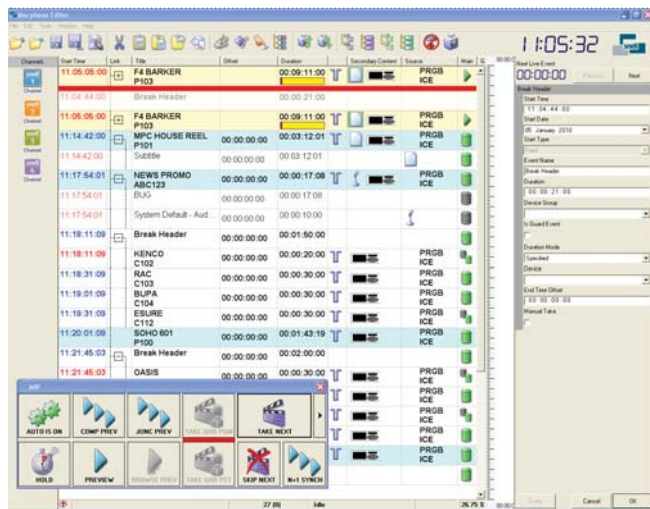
Morpheus Editor
File Edit Tools Window Help

11:05:32

Channels

| Start Time | Link | Title | Offset | Duration | Secondary Content | Source |
|---|---|---|---|---|---|---|
| 11:05:05:00 | | F4 BARKER P103 | | 00:09:11:00 | | PRGB ICE |
| 11:04:44:00 | | Break Header | | 00:00:21:00 | | |
| 11:05:05:00 | | F4 BARKER P103 | | 00:09:11:00 | | PRGB ICE |
| 11:14:42:00 | | MPC HOUSE REEL P101 | 00:00:00:00 | 00:03:12:01 | | PRGB ICE |
| 11:14:42:00 | | Subtitle | 00:00:00:00 | 00:03:12:01 | | |
| 11:17:54:01 | | NEWS PROMO ABC123 | 00:00:00:00 | 00:00:17:08 | | PRGB ICE |
| 11:17:54:01 | | BUG | 00:00:00:00 | 00:00:17:08 | | |
| 11:17:54:01 | | System Default - Aud... | 00:00:00:00 | 00:00:10:00 | | |
| 11:18:11:09 | | Break Header | 00:00:00:00 | 00:01:50:00 | | |
| 11:18:11:09 | | KENCO C102 | 00:00:00:00 | 00:00:20:00 | | PRGB ICE |
| 11:18:31:09 | | RAC C103 | 00:00:00:00 | 00:00:30:00 | | PRGB ICE |
| 11:19:01:09 | | BUPA C104 | 00:00:00:00 | 00:00:30:00 | | PRGB ICE |
| 11:19:31:09 | | ESURE C112 | 00:00:00:00 | 00:00:30:00 | | PRGB ICE |
| 11:20:01:09 | | SOHO 601 P100 | 00:00:00:00 | 00:01:43:19 | | PRGB ICE |
| 11:21:45:03 | | Break Header | 00:00:00:00 | 00:02:00:00 | | |
| 11:21:45:03 | | OASIS | 00:00:00:00 | 00:00:30:00 | | PRGB ICE |
| | | | | | | PRGB ICE |
| | | | | | | PRGB ICE |
| | | | | | | PRGB ICE |
| | | | | | | PRGB ICE |

JKP
AUTO IS ON
COMP PREV
JUNC PREV
TAKE GRID PGM
TAKE NEXT
HOLD
PREVIEW
BROWSE PREV
TAKE GRID PST
SKIP NEXT
N+1 SYNCH

Next Live Event
00:00:00
Previous
Next
Break Header
Start Time
11:04:44:00
Start Date
05 January 2010
Start Type
Fixed
Event Name
Break Header
Duration
00:00:21:00
Device Group
Is Guard Event
Duration Mode
Specified
Device
End Time Offset
00:00:00:00
Manual Take

27 (0)
Idle
26.75 %
Apply
Cancel
OK